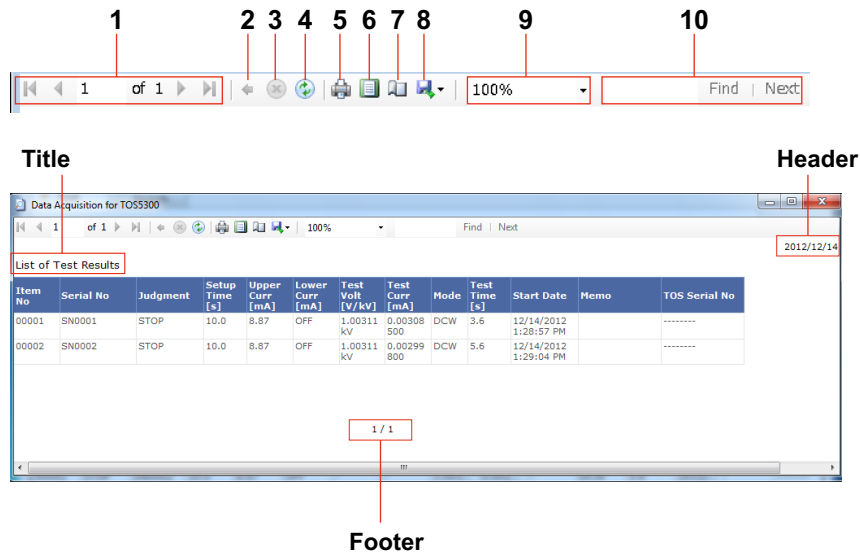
1 2 3 4 5 6 7 8 9 10

1 of 1

100%

Find | Next

Title

Header

Data Acquisition for TOS5300

1 of 1

100%

Find | Next

2012/12/14

List of Test Results

| Item No | Serial No | Judgment | Setup Time [s] | Upper Curr [mA] | Lower Curr [mA] | Test Volt [V/kV] | Test Curr [mA] | Mode | Test Time [s] | Start Date | Memo | TOS Serial No |
|---|---|---|---|---|---|---|---|---|---|---|---|---|
| 00001 | SN0001 | STOP | 10.0 | 8.87 | OFF | 1.00311 kV | 0.00308 500 | DCW | 3.6 | 12/14/2012 1:28:57 PM | | -------- |
| 00002 | SN0002 | STOP | 10.0 | 8.87 | OFF | 1.00311 kV | 0.00299 800 | DCW | 5.6 | 12/14/2012 1:29:04 PM | | -------- |

1 / 1

Footer